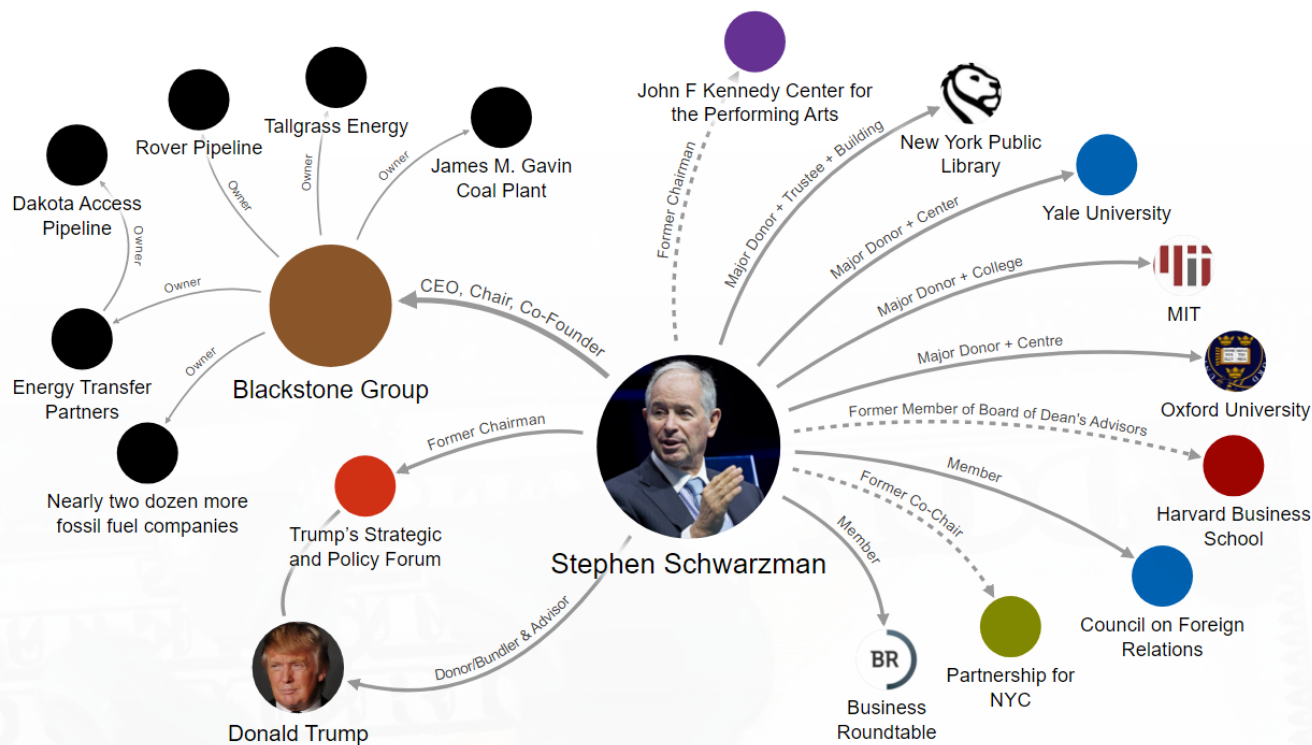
Rover Pipeline

Tallgrass Energy

James M. Gavin Coal Plant

Dakota Access Pipeline

Owner

Owner

Owner

Owner

Owner

Owner

Energy Transfer Partners

Blackstone Group

Nearly two dozen more fossil fuel companies

CEO, Chair, Co-Founder

Former Chairman

Trump's Strategic and Policy Forum

Donor/Bundler & Advisor

Donald Trump

Stephen Schwarzman

John F Kennedy Center for the Performing Arts

Former Chairman

Major Donor + Trustee + Building

New York Public Library

Major Donor + Center

Yale University

Major Donor + College

MIT

Major Donor + Centre

Oxford University

Former Member of Board of Dean's Advisors

Harvard Business School

Member

Council on Foreign Relations

Former Co-Chair

Partnership for NYC

Member

BR

Business Roundtable